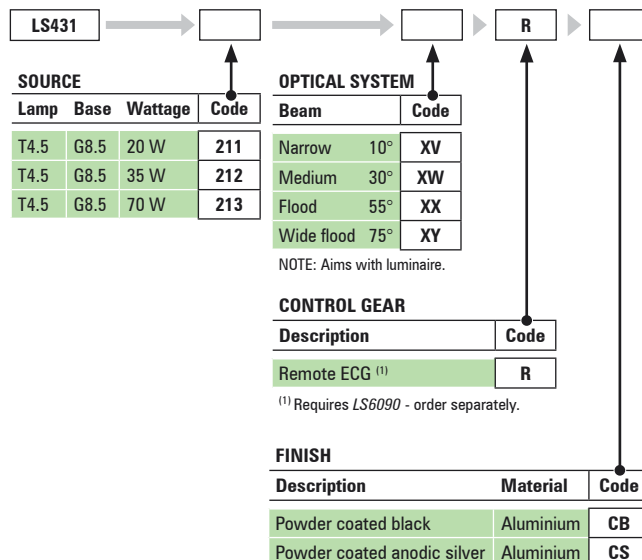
LS431

R

SOURCE

| Lamp | Base | Wattage | Code |
|---|---|---|---|
| T4.5 | G8.5 | 20 W | 211 |
| T4.5 | G8.5 | 35 W | 212 |
| T4.5 | G8.5 | 70 W | 213 |

OPTICAL SYSTEM

| Beam | | Code |
|---|---|---|
| Narrow | 10° | XV |
| Medium | 30° | XW |
| Flood | 55° | XX |
| Wide flood | 75° | XY |

NOTE: Aims with luminaire.

CONTROL GEAR

| Description | Code |
|---|---|
| Remote ECG $^{(1)}$ | R |

$^{(1)}$ Requires LS6090 - order separately.

FINISH

| Description | Material | Code |
|---|---|---|
| Powder coated black | Aluminium | CB |
| Powder coated anodic silver | Aluminium | CS |